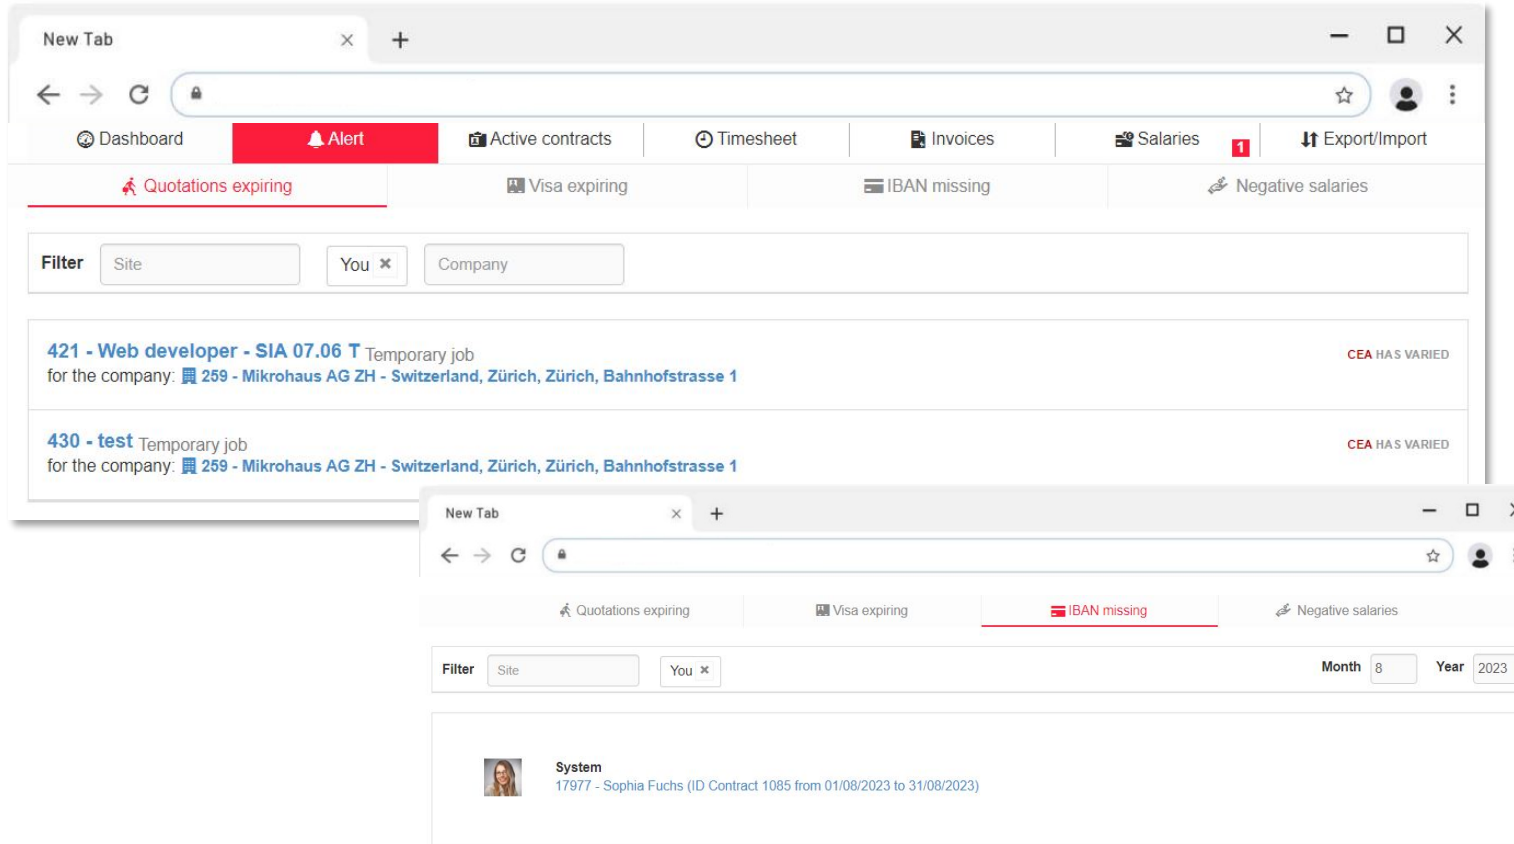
New Tab

Dashboard | Alert | Active contracts | Timesheet | Invoices | Salaries 1 | Export/Import

Quotations expiring | Visa expiring | IBAN missing | Negative salaries

Filter Site You ✖ Company

421 - Web developer - SIA 07.06 T Temporary job
for the company: 259 - Mikrohaus AG ZH - Switzerland, Zürich, Zürich, Bahnhofstrasse 1
CEA HAS VARIED

430 - test Temporary job
for the company: 259 - Mikrohaus AG ZH - Switzerland, Zürich, Zürich, Bahnhofstrasse 1
CEA HAS VARIED

New Tab

Quotations expiring | Visa expiring | IBAN missing | Negative salaries

Filter Site You ✖ Month 8 Year 2023

System
17977 - Sophia Fuchs (ID Contract 1085 from 01/08/2023 to 31/08/2023)